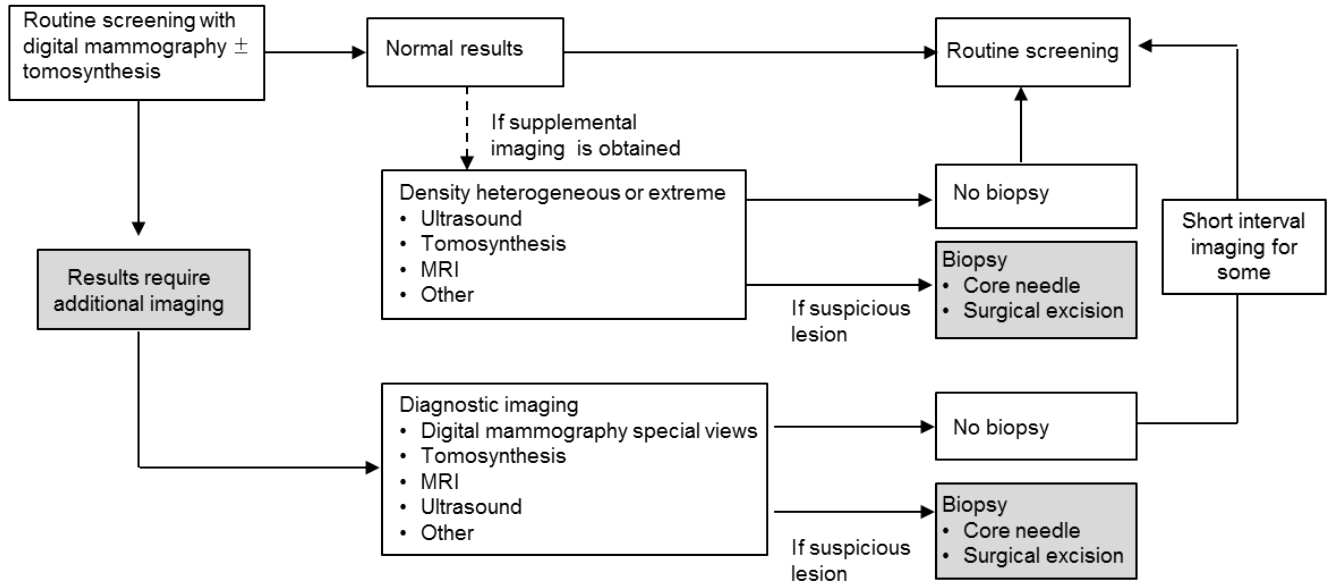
Routine screening with digital mammography $\pm$ tomosynthesis

Normal results

Routine screening

If supplemental imaging is obtained

Density heterogeneous or extreme
• Ultrasound
• Tomosynthesis
• MRI
• Other

No biopsy

Short interval imaging for some

Results require additional imaging

Biopsy
• Core needle
• Surgical excision

If suspicious lesion

Diagnostic imaging
• Digital mammography special views
• Tomosynthesis
• MRI
• Ultrasound
• Other

No biopsy

Biopsy
• Core needle
• Surgical excision

If suspicious lesion